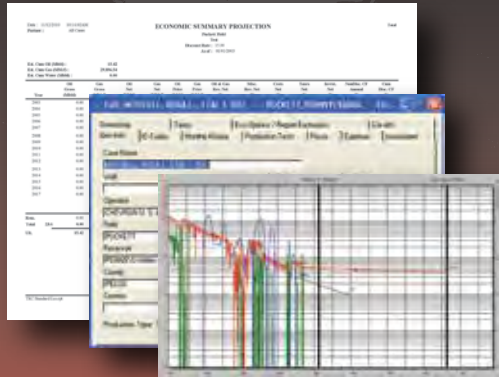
ECONOMIC SUMMARY PROJECTION

Case Name

Well

Operator

Reservoir

County

Production Type

Economics

Taxes

Eco Options / Report Exclusion

Gas Volumes

Production Taxes

Prices

Expenses

Investment